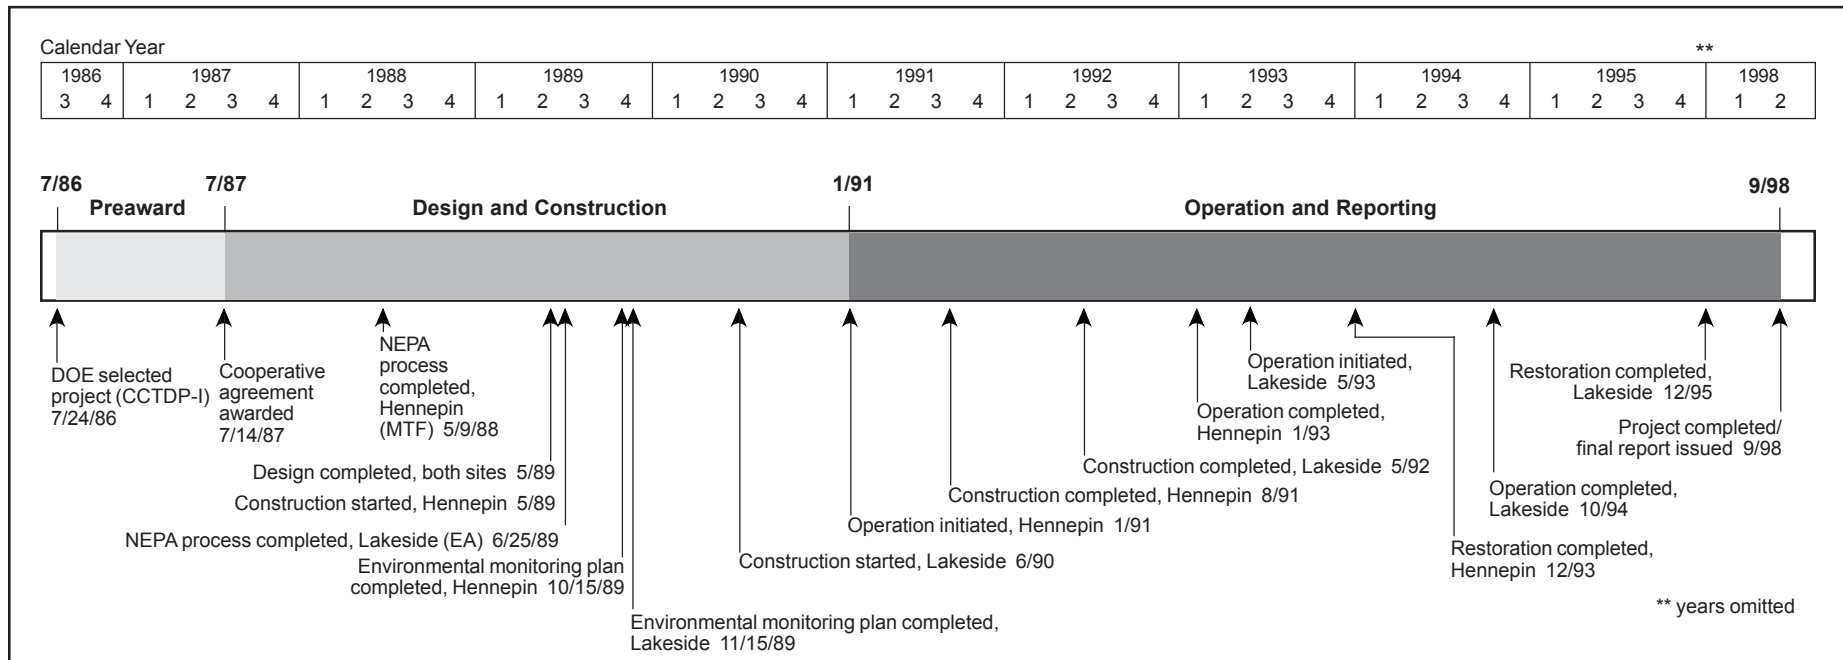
Calendar Year

**

| 1986 | 1987 | 1988 | 1989 | 1990 | 1991 | 1992 | 1993 | 1994 | 1995 | 1998 |
|---|---|---|---|---|---|---|---|---|---|---|
| 3 4 | 1 2 3 4 | 1 2 3 4 | 1 2 3 4 | 1 2 3 4 | 1 2 3 4 | 1 2 3 4 | 1 2 3 4 | 1 2 3 4 | 1 2 3 4 | 1 2 |

7/86 Preaward 7/87 Design and Construction 1/91 Operation and Reporting 9/98

DOE selected project (CCTDP-I) 7/24/86

Cooperative agreement awarded 7/14/87

NEPA process completed, Hennepin (MTF) 5/9/88

Design completed, both sites 5/89

Construction started, Hennepin 5/89

NEPA process completed, Lakeside (EA) 6/25/89

Environmental monitoring plan completed, Hennepin 10/15/89

Environmental monitoring plan completed, Lakeside 11/15/89

Construction started, Lakeside 6/90

Operation initiated, Hennepin 1/91

Construction completed, Hennepin 8/91

Construction completed, Lakeside 5/92

Operation completed, Hennepin 1/93

Operation initiated, Lakeside 5/93

Restoration completed, Hennepin 12/93

Operation completed, Lakeside 10/94

Restoration completed, Lakeside 12/95

Project completed/ final report issued 9/98

** years omitted